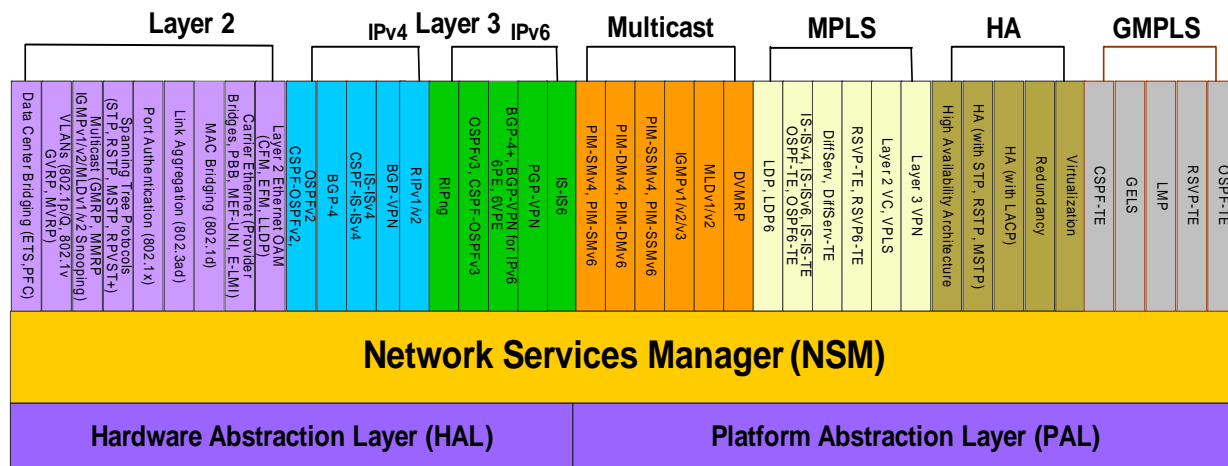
Layer 2

IPv4 Layer 3 IPv6

Multicast

MPLS

HA

GMPLS

Data Center Bridging (ETS,PFC)

VLANs (802.1p/Q, 802.1v GVRP, MVRP)

Multicast (GMRP, MMRP IGMPv1/v2/MLDv1/v2 Snooping)

Spanning Tree Protocols (STP, RSTP, MSTP, RPVST+)

Port Authentication (802.1x)

Link Aggregation (802.3ad)

MAC Bridging (802.1d)

Carrier Ethernet (Provider Bridges, PBB, MEF-UNI, E-LMI)

Layer 2 Ethernet OAM (CFM, EFM, LLDP)

OSPFv2 CSPF-OSPFv2

BGP-4

IS-ISv4 CSPF-IS-ISv4

BGP-VPN

RIPv1/v2

RIPng

OSPFv3, CSPF-OSPFv3

BGP-4+, BGP-VPN for IPv6 6PE, 6VPE

PGP-VPN

IS-IS6

PIM-SMv4, PIM-SMv6

PIM-DMv4, PIM-DMv6

PIM-SSMv4, PIM-SSMv6

IGMPv1/v2/v3

MLDv1/v2

DVMRP

LDP, LDP6

IS-ISv4, IS-ISv6, IS-IS-TE OSPF-TE, OSPF6-TE

DiffServ, DiffServ-TE

RSVP-TE, RSVP6-TE

Layer 2 VC, VPLS

Layer 3 VPN

High Availability Architecture

HA (with STP, RSTP, MSTP)

HA (with LACP)

Redundancy

Virtualization

CSPF-TE

GELS

LMP

RSVP-TE

OSPF-TE

Network Services Manager (NSM)

Hardware Abstraction Layer (HAL)

Platform Abstraction Layer (PAL)